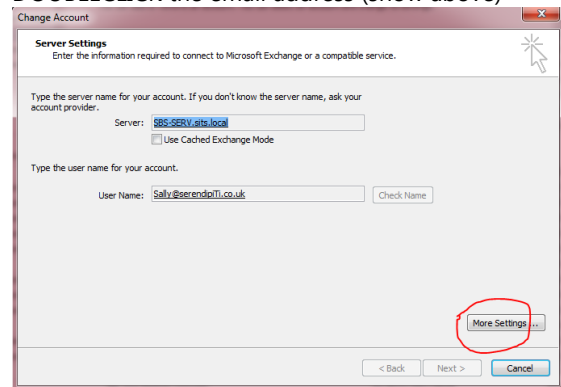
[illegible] the email address (show above)

Change Account

Server Settings
Enter the information required to connect to Microsoft Exchange or a compatible service.

Type the server name for your account. If you don't know the server name, ask your account provider.

Server: SBS-SERV.sits.local

Use Cached Exchange Mode

Type the user name for your account.

User Name: Sally@serendipiTi.co.uk

Check Name

More Settings ...

< Back

Next >

Cancel